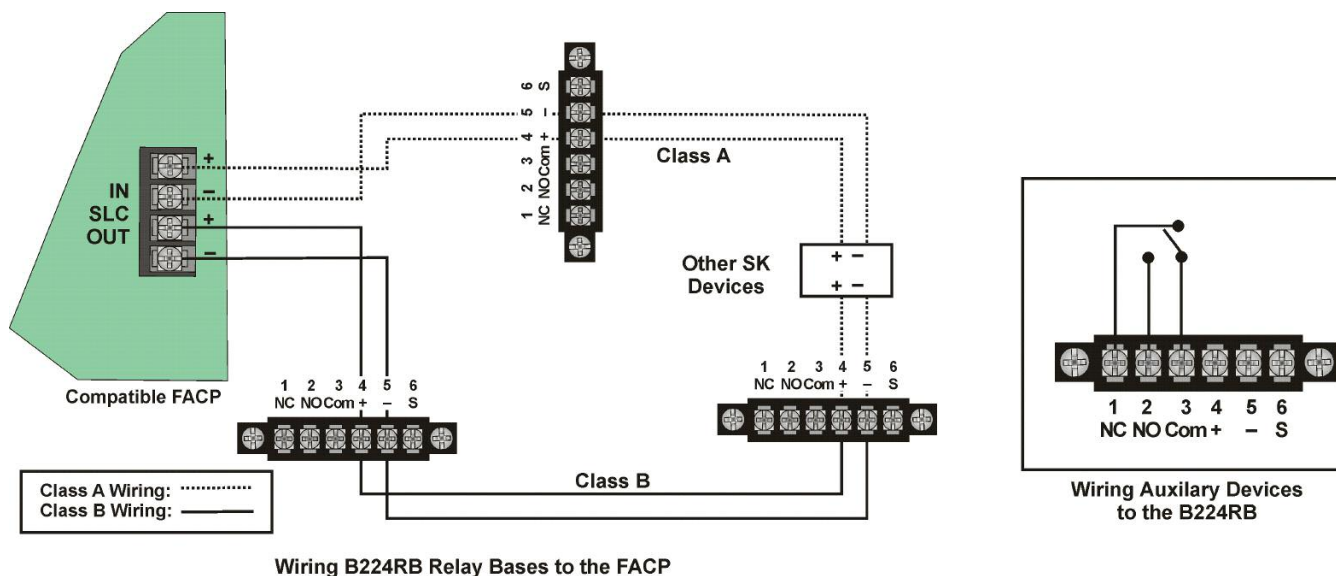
IN
SLC
OUT
+
–
+
–
Compatible FACP

1 NC
2 NO
3 Com
4 +
5 –
6 S

Class A

Other SK Devices
+ –
+ –

1 2 3 4 5 6
NC NO Com + – S

1 2 3 4 5 6
NC NO Com + – S

Class B

Class A Wiring:
Class B Wiring:

Wiring B224RB Relay Bases to the FACP

1 2 3 4 5 6
NC NO Com + – S

Wiring Auxilary Devices to the B224RB